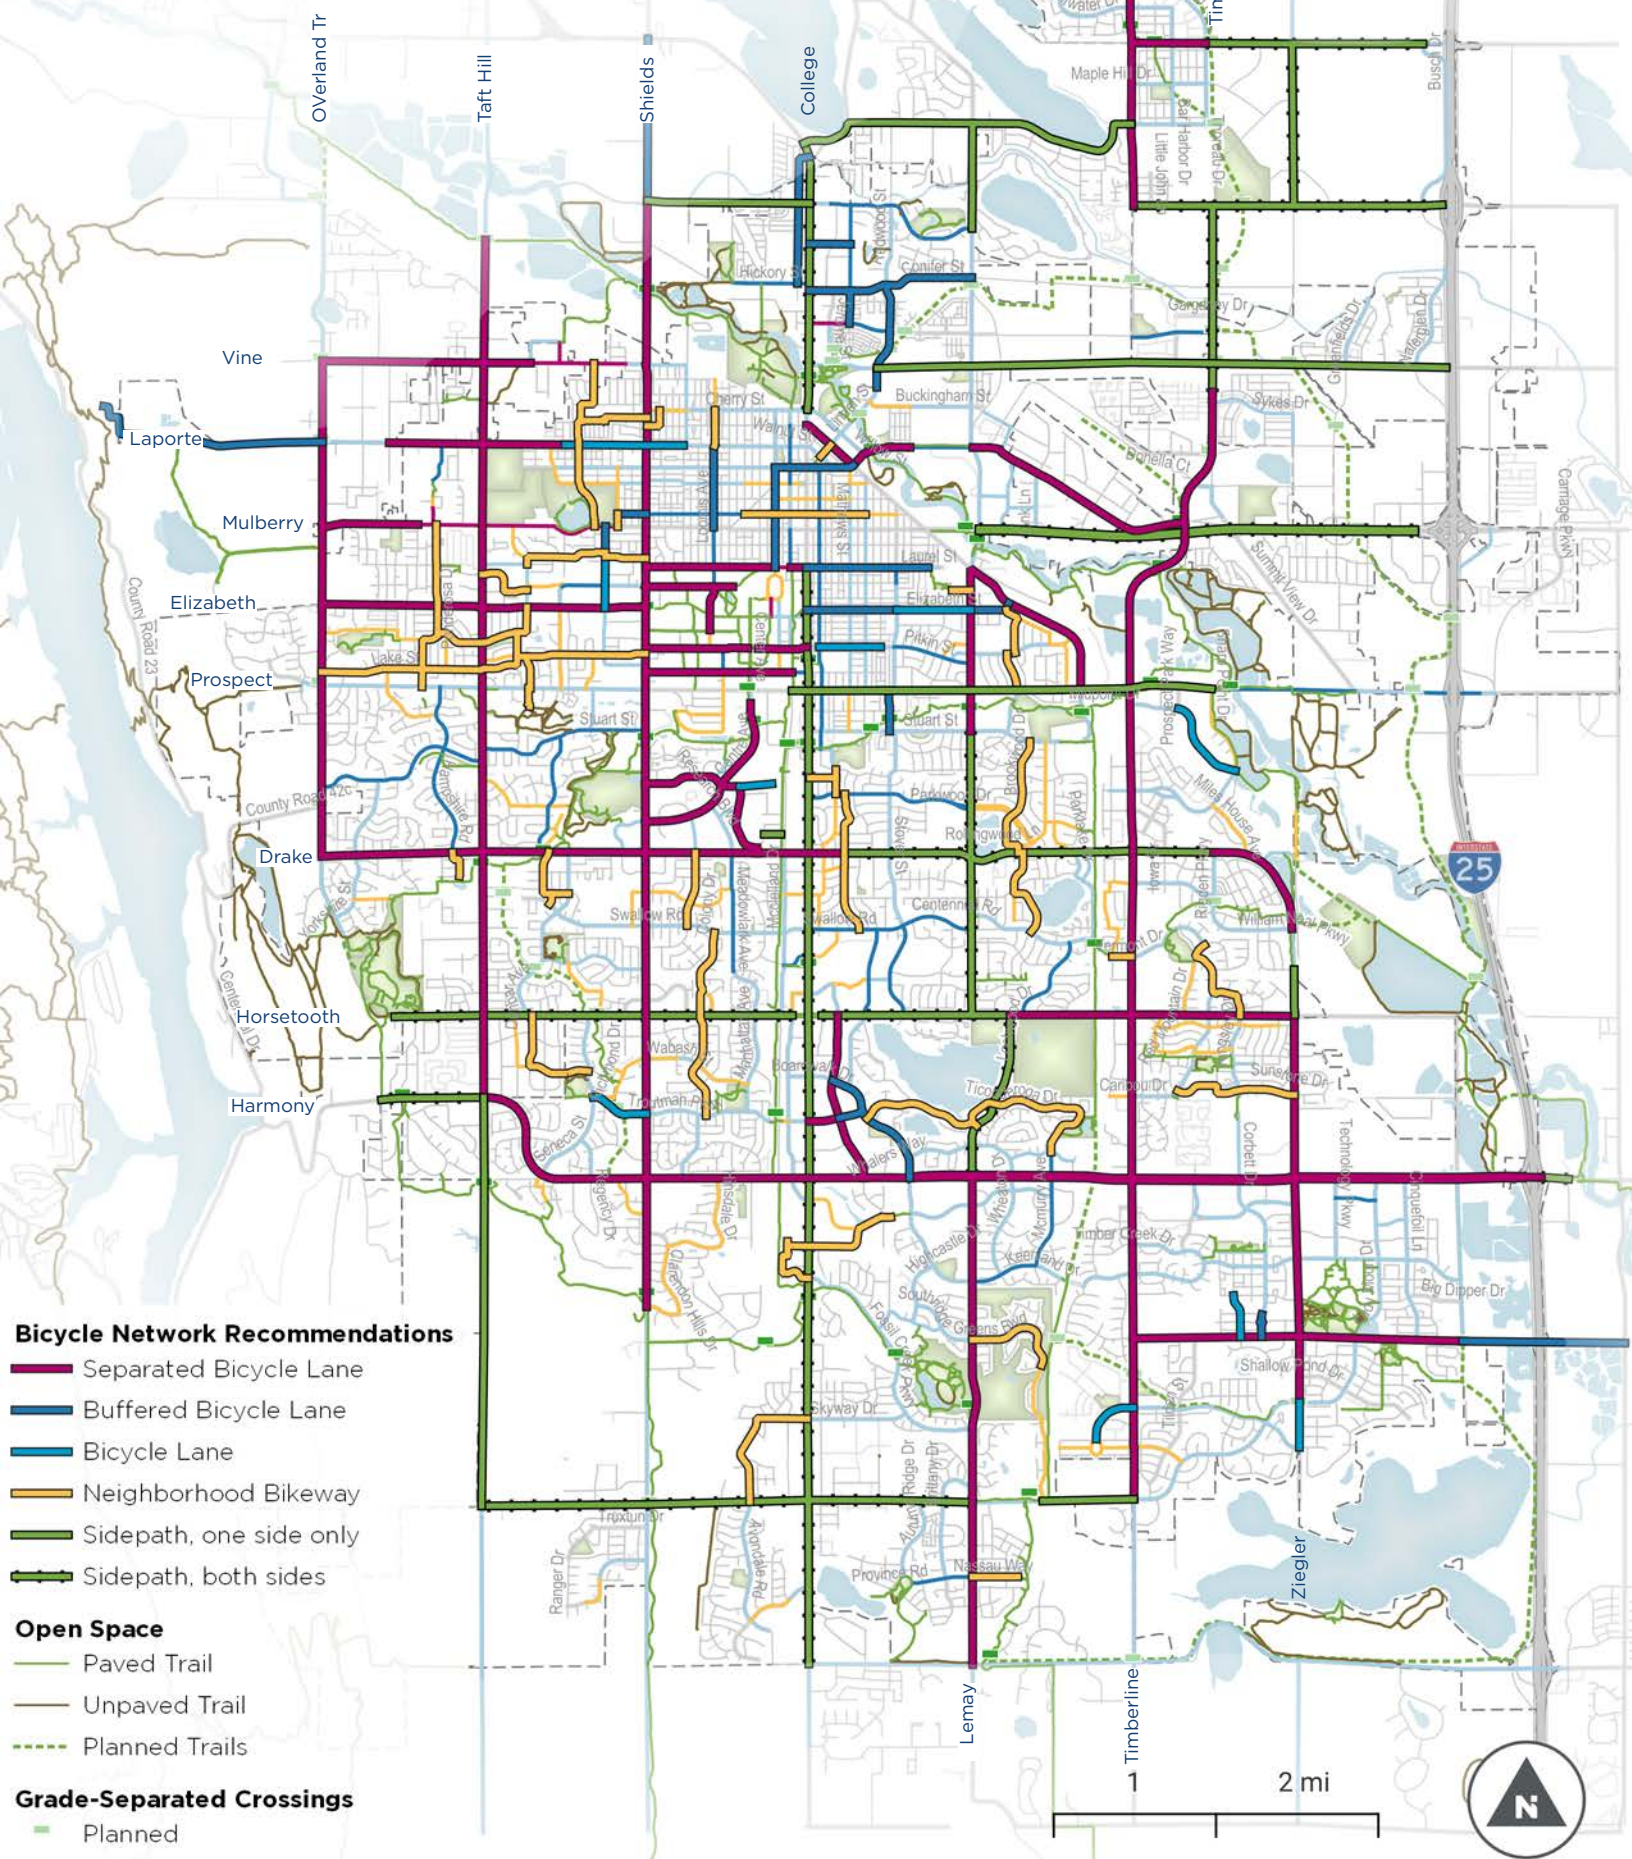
OVerland Tr
Taft Hill
Shields
College
Lemay
Timberline
Ziegler
Vine
Laporte
Mulberry
Elizabeth
Prospect
Drake
Horsetooth
Harmony
Maple Hill Dr
Hickory St
Conifer St
Buckingham St
Cherry St
Laurel St
Elizabeth St
Pitkin St
Stuart St
Lake St
Sykes Dr
Bonella Ct
Swallow Rd
Centennial Rd
Troutman Pkwy
Skyway Dr
Trilby Rd
Province Rd
Nassau Way
Ticonderoga Dr
Caribou Dr
Sunstone Dr
Timber Creek Dr
Shallow Pond Dr
Big Dipper Dr
Summit View Dr
Carriage Pkwy
County Road 23
County Road 42C
Busch Dr
25
Bicycle Network Recommendations
Separated Bicycle Lane
Buffered Bicycle Lane
Bicycle Lane
Neighborhood Bikeway
Sidepath, one side only
Sidepath, both sides
Open Space
Paved Trail
Unpaved Trail
Planned Trails
Grade-Separated Crossings
Planned
1
2 mi
N